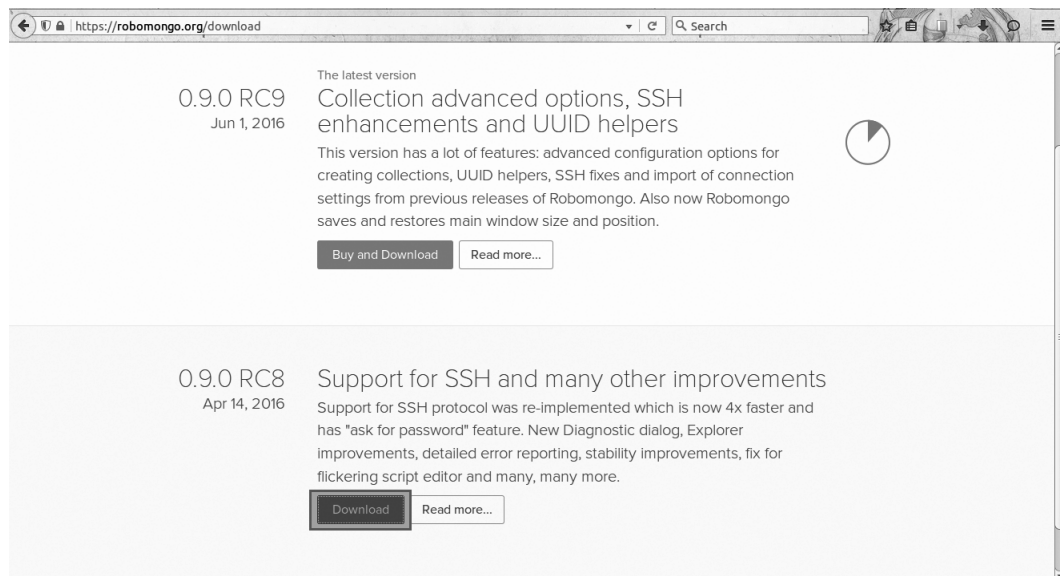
https://robomongo.org/download

Search

0.9.0 RC9
Jun 1, 2016

The latest version

Collection advanced options, SSH enhancements and UUID helpers

This version has a lot of features: advanced configuration options for creating collections, UUID helpers, SSH fixes and import of connection settings from previous releases of Robomongo. Also now Robomongo saves and restores main window size and position.

Buy and Download | Read more...

0.9.0 RC8
Apr 14, 2016

Support for SSH and many other improvements

Support for SSH protocol was re-implemented which is now 4x faster and has "ask for password" feature. New Diagnostic dialog, Explorer improvements, detailed error reporting, stability improvements, fix for flickering script editor and many, many more.

Download | Read more...